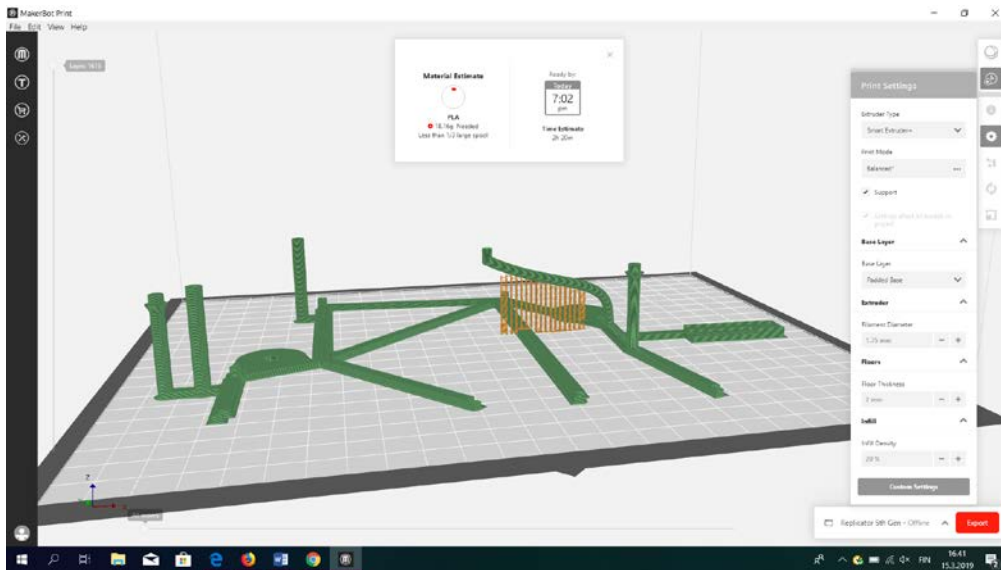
MakerBot Print
File Edit View Help

Layer: 1615

Material Estimate
PLA
18.16g Needed
Less than 1/2 large spool

Ready by
Today
7:02
pm
Time Estimate
2h 20m

Print Settings
Extruder Type
Smart Extruder+
Print Mode
Balanced*
Support
Settings affect all models in project
Base Layer
Base Layer
Padded Base
Extruder
Filament Diameter
1.75 mm
Floors
Floor Thickness
1 mm
Infill
Infill Density
20 %
Custom Settings

Replicator 5th Gen - Offline
Export

16.41
15.3.2019
FIN